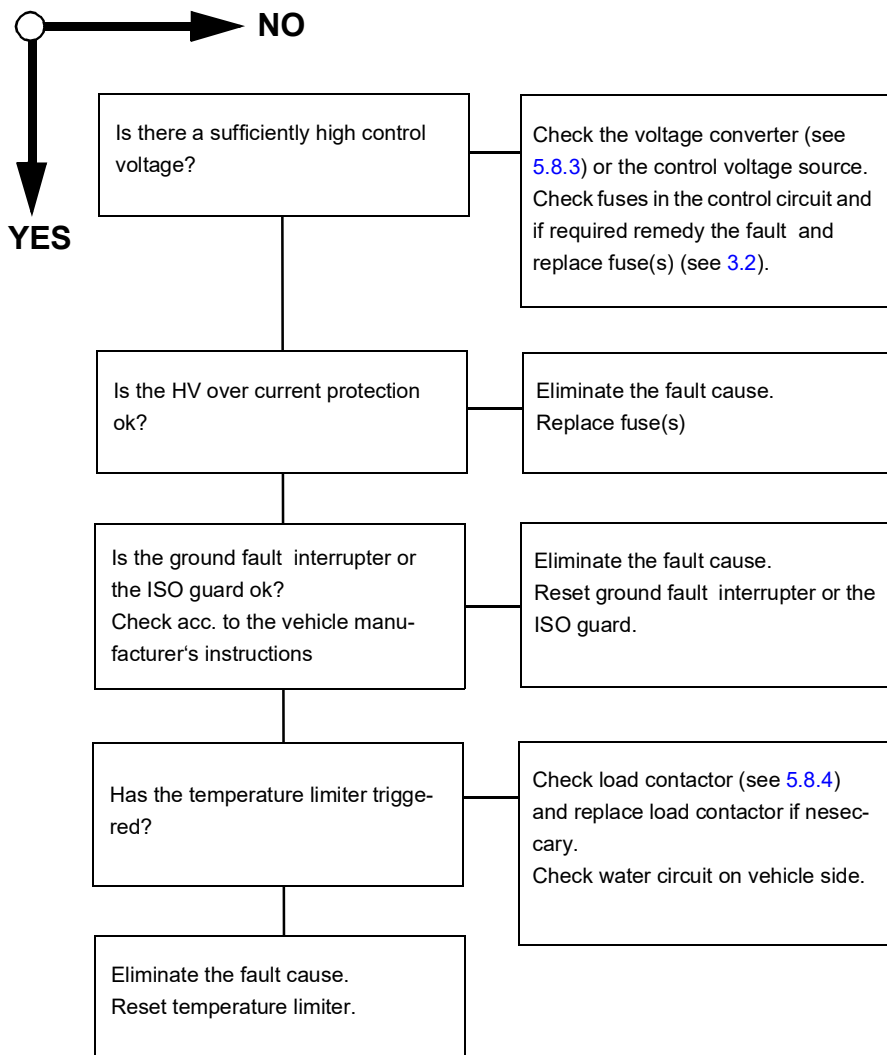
NO

YES

Is there a sufficiently high control voltage?

Check the voltage converter (see 5.8.3) or the control voltage source. Check fuses in the control circuit and if required remedy the fault and replace fuse(s) (see 3.2).

Is the HV over current protection ok?

Eliminate the fault cause.
Replace fuse(s)

Is the ground fault interrupter or the ISO guard ok?
Check acc. to the vehicle manufacturer‘s instructions

Eliminate the fault cause.
Reset ground fault interrupter or the ISO guard.

Has the temperature limiter triggered?

Check load contactor (see 5.8.4) and replace load contactor if nesecсary.
Check water circuit on vehicle side.

Eliminate the fault cause.
Reset temperature limiter.